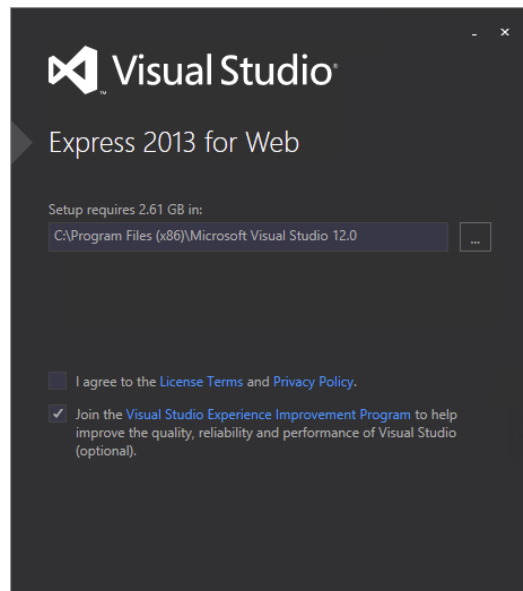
- ×

Visual Studio®

Express 2013 for Web

Setup requires 2.61 GB in:

C:\Program Files (x86)\Microsoft Visual Studio 12.0

...

I agree to the License Terms and Privacy Policy.

✓ Join the Visual Studio Experience Improvement Program to help improve the quality, reliability and performance of Visual Studio (optional).